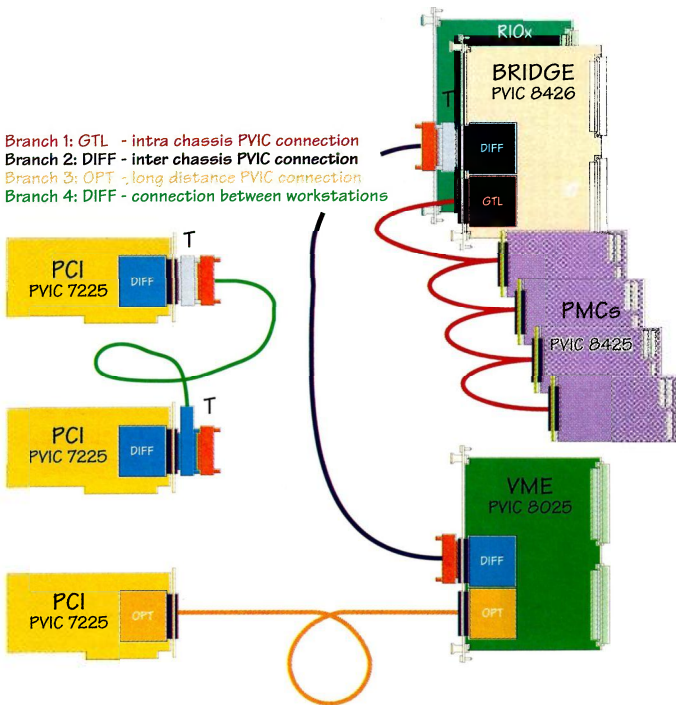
RIOx

BRIDGE
PVIC 8426

T

Branch 1: GTL - intra chassis PVIC connection
Branch 2: DIFF - inter chassis PVIC connection
Branch 3: OPT - long distance PVIC connection
Branch 4: DIFF - connection between workstations

DIFF

GTL

PCI
PVIC 7225
DIFF
T

PMCs
PVIC 8425

PCI
PVIC 7225
DIFF
T

VME
PVIC 8025
DIFF
OPT

PCI
PVIC 7225
OPT